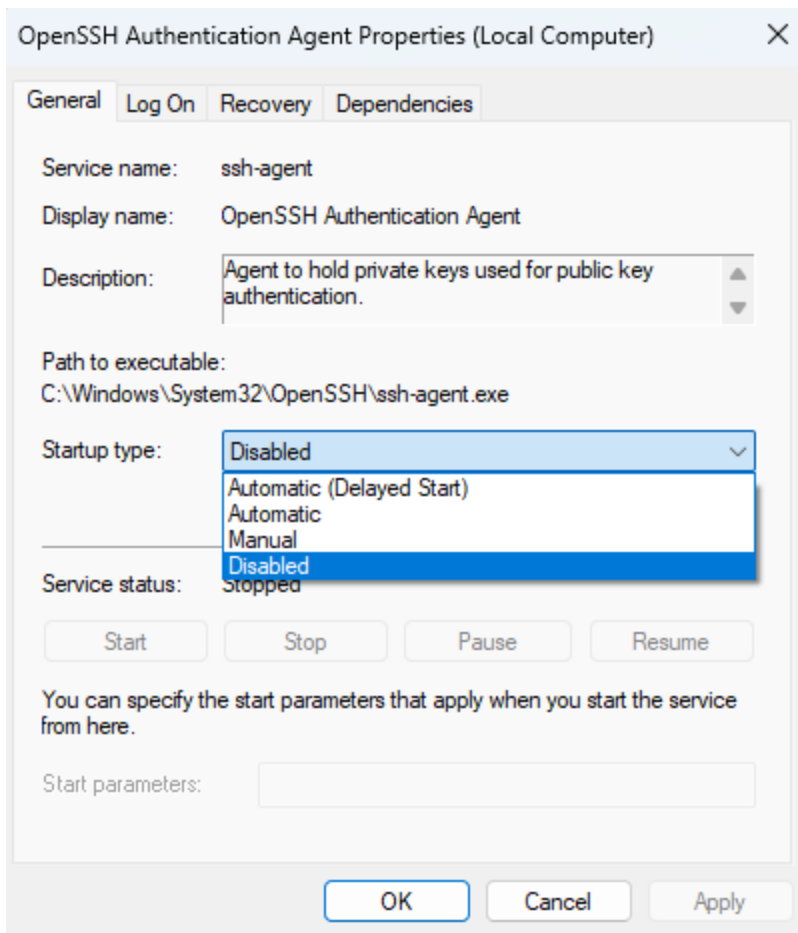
OpenSSH Authentication Agent Properties (Local Computer)

General | Log On | Recovery | Dependencies

Service name: ssh-agent

Display name: OpenSSH Authentication Agent

Description: Agent to hold private keys used for public key authentication.

Path to executable:
C:\Windows\System32\OpenSSH\ssh-agent.exe

Startup type: Disabled

Automatic (Delayed Start)
Automatic
Manual
Disabled

Service status: Stopped

Start | Stop | Pause | Resume

You can specify the start parameters that apply when you start the service from here.

Start parameters:

OK | Cancel | Apply